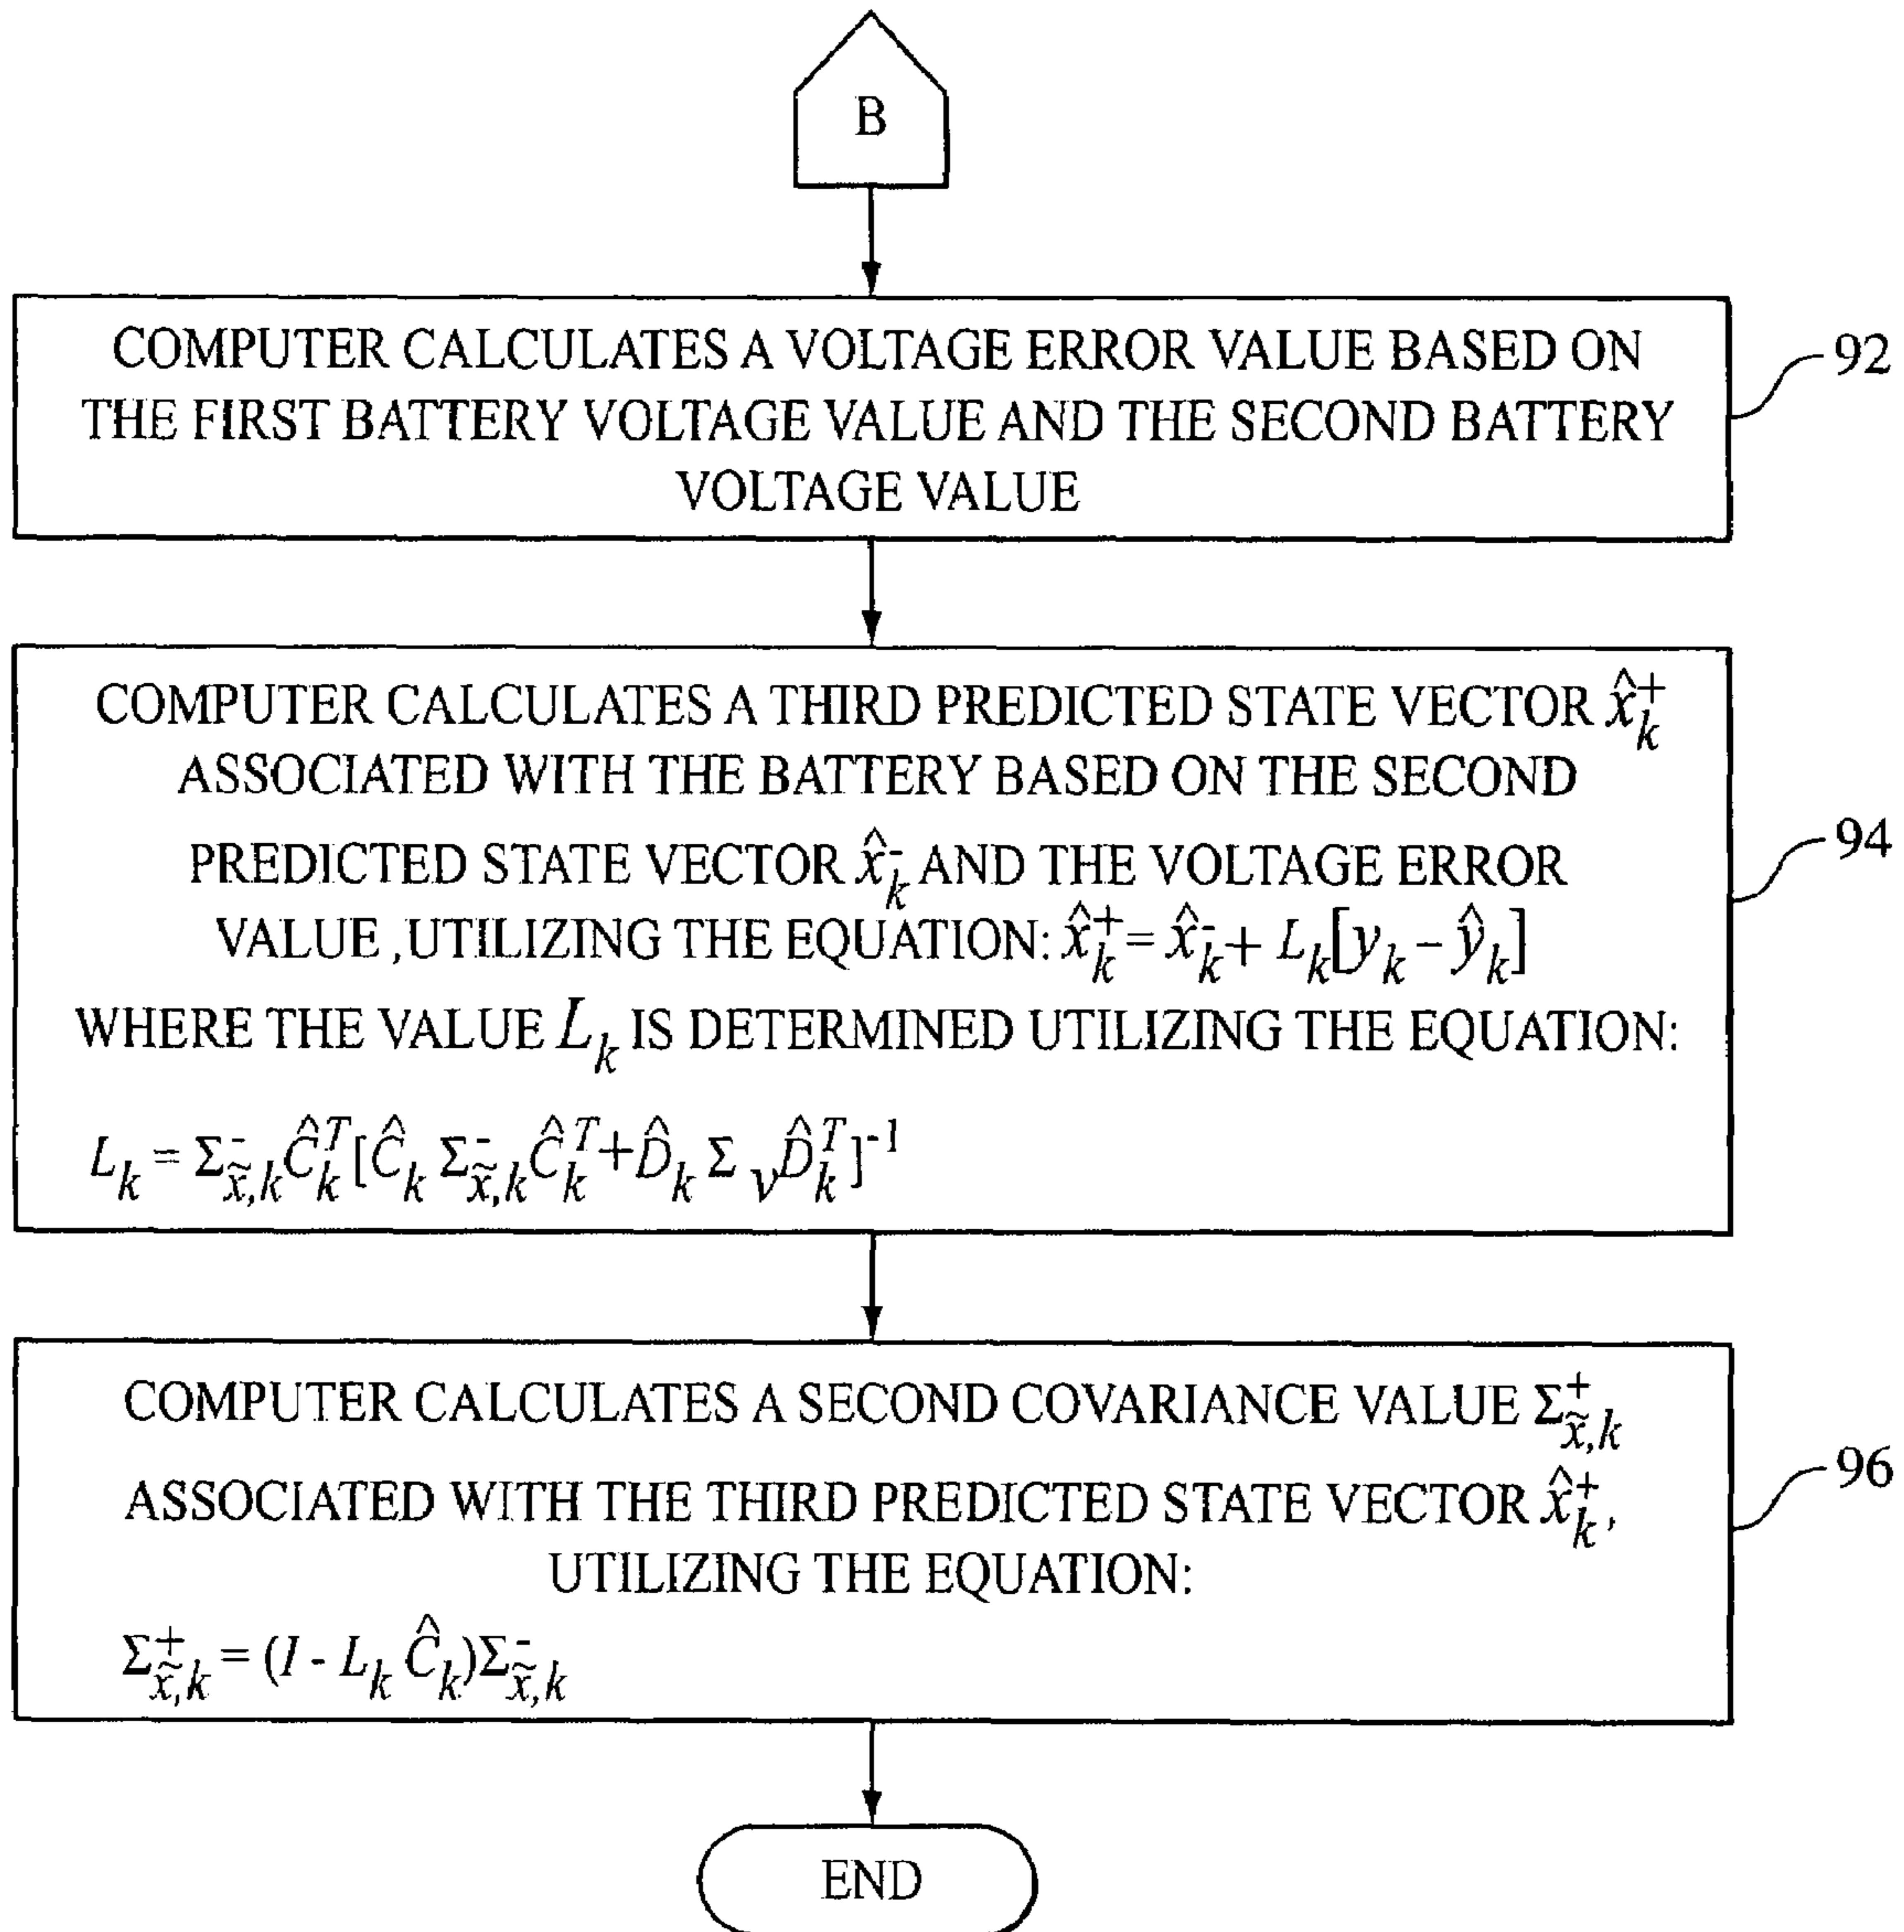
B

COMPUTER CALCULATES A VOLTAGE ERROR VALUE BASED ON THE FIRST BATTERY VOLTAGE VALUE AND THE SECOND BATTERY VOLTAGE VALUE

92

COMPUTER CALCULATES A THIRD PREDICTED STATE VECTOR $\hat{x}_k^+$ ASSOCIATED WITH THE BATTERY BASED ON THE SECOND PREDICTED STATE VECTOR $\hat{x}_k^-$ AND THE VOLTAGE ERROR VALUE ,UTILIZING THE EQUATION: $\hat{x}_k^+ = \hat{x}_k^- + L_k[y_k - \hat{y}_k]$
WHERE THE VALUE $L_k$ IS DETERMINED UTILIZING THE EQUATION:

$L_k = \Sigma_{\tilde{x},k}^- \hat{C}_k^T [\hat{C}_k \Sigma_{\tilde{x},k}^- \hat{C}_k^T + \hat{D}_k \Sigma_v \hat{D}_k^T]^{-1}$

94

COMPUTER CALCULATES A SECOND COVARIANCE VALUE $\Sigma_{\tilde{x},k}^+$ ASSOCIATED WITH THE THIRD PREDICTED STATE VECTOR $\hat{x}_k^+$, UTILIZING THE EQUATION:

$\Sigma_{\tilde{x},k}^+ = (I - L_k \hat{C}_k)\Sigma_{\tilde{x},k}^-$

96

END